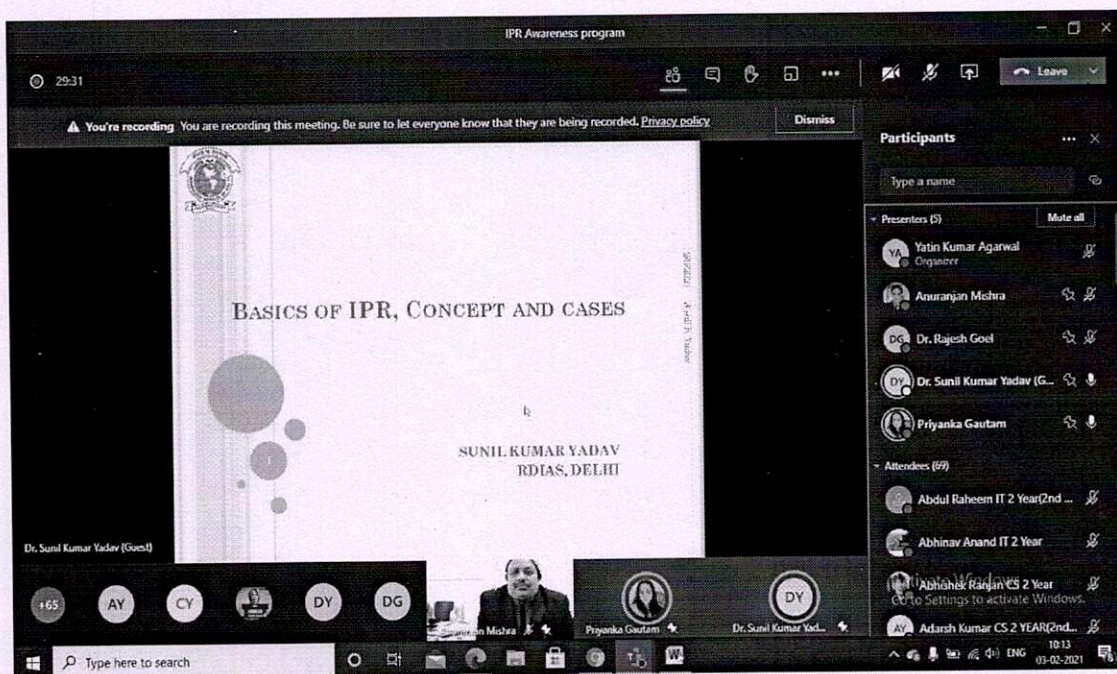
IPR Awareness program

29:31

Leave

You're recording You are recording this meeting. Be sure to let everyone know that they are being recorded. Privacy policy

Dismiss

BASICS OF IPR, CONCEPT AND CASES

SUNIL KUMAR YADAV
RDIAS, DELHI

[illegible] Sunil K. Yadav

Dr. Sunil Kumar Yadav (Guest)

+65 AY CY DY DG

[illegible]njan Mishra

Priyanka Gautam

DY

Dr. Sunil Kumar Yad...

Participants

Type a name

Presenters (5)

Mute all

YA Yatin Kumar Agarwal
Organizer

Anuranjan Mishra

DG Dr. Rajesh Goel

DY Dr. Sunil Kumar Yadav (G...

Priyanka Gautam

Attendees (69)

Abdul Raheem IT 2 Year(2nd ...

Abhinav Anand IT 2 Year

Abhishek Ranjan CS 2 Year

Activate Windows
Go to Settings to activate Windows.

AY Adarsh Kumar CS 2 YEAR(2nd...

Type here to search

ENG 10:13 03-02-2021